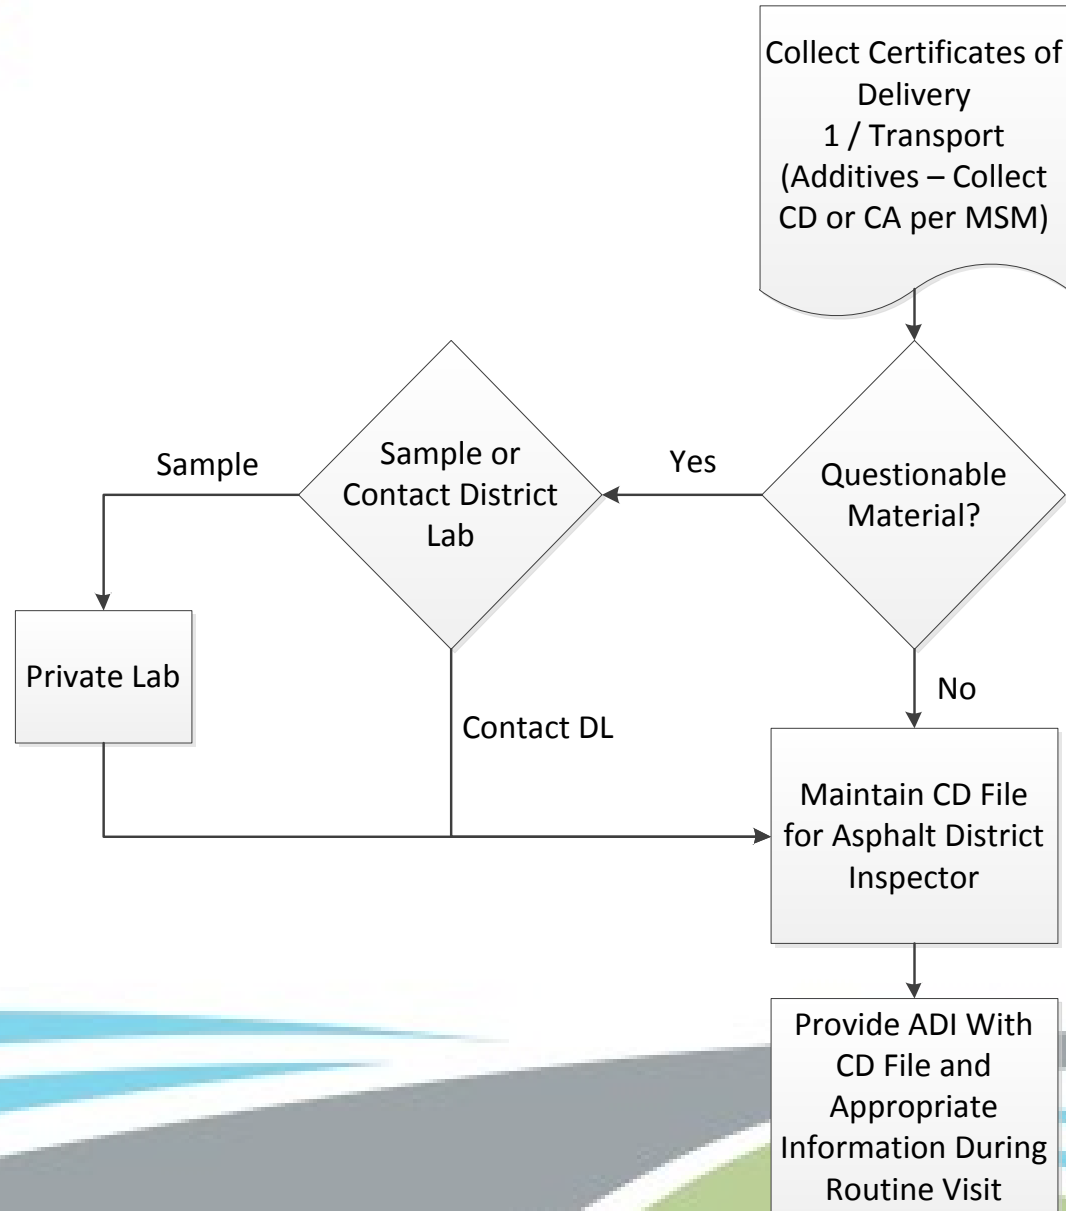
Collect Certificates of Delivery
1 / Transport
(Additives – Collect CD or CA per MSM)

Questionable Material?

Yes

Sample or Contact District Lab

Sample

Private Lab

Contact DL

No

Maintain CD File for Asphalt District Inspector

Provide ADI With CD File and Appropriate Information During Routine Visit